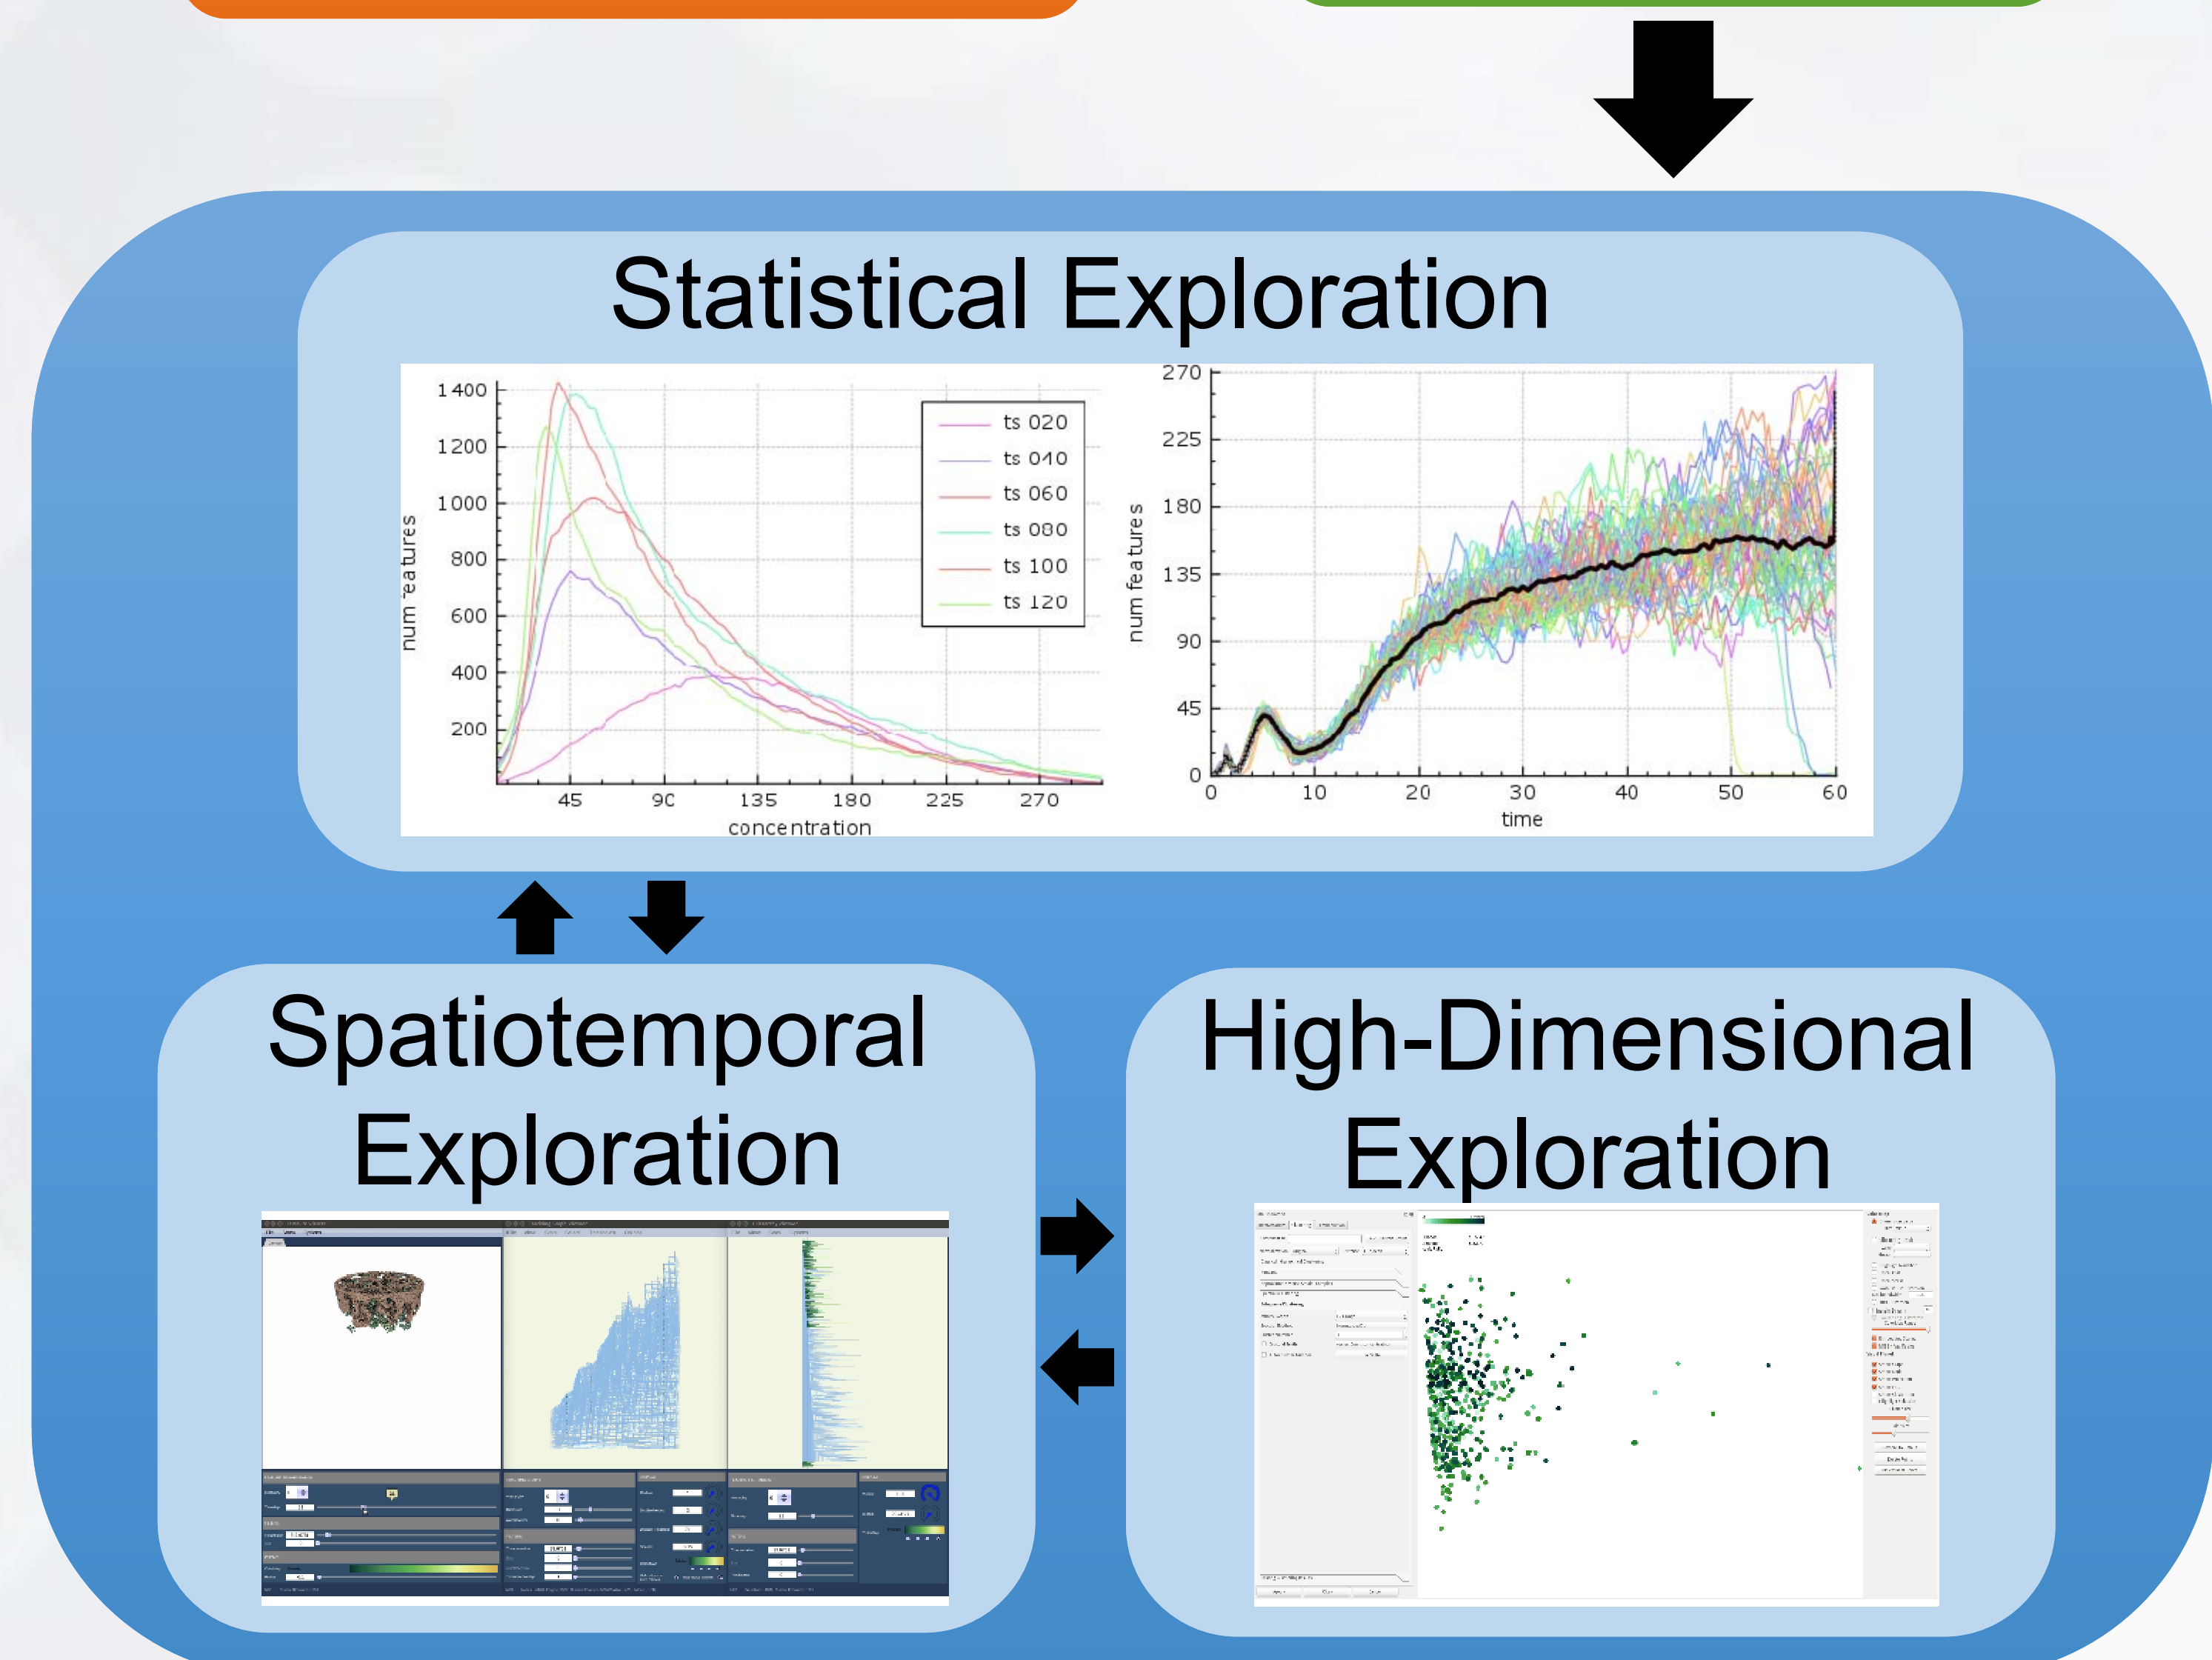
Statistical Exploration

1400
1200
1000
800
600
400
200
num features
45 90 135 180 225 270
concentration

ts 020
ts 040
ts 060
ts 080
ts 100
ts 120

270
225
180
135
90
45
0
num features
0 10 20 30 40 50 60
time

Spatiotemporal Exploration

High-Dimensional Exploration